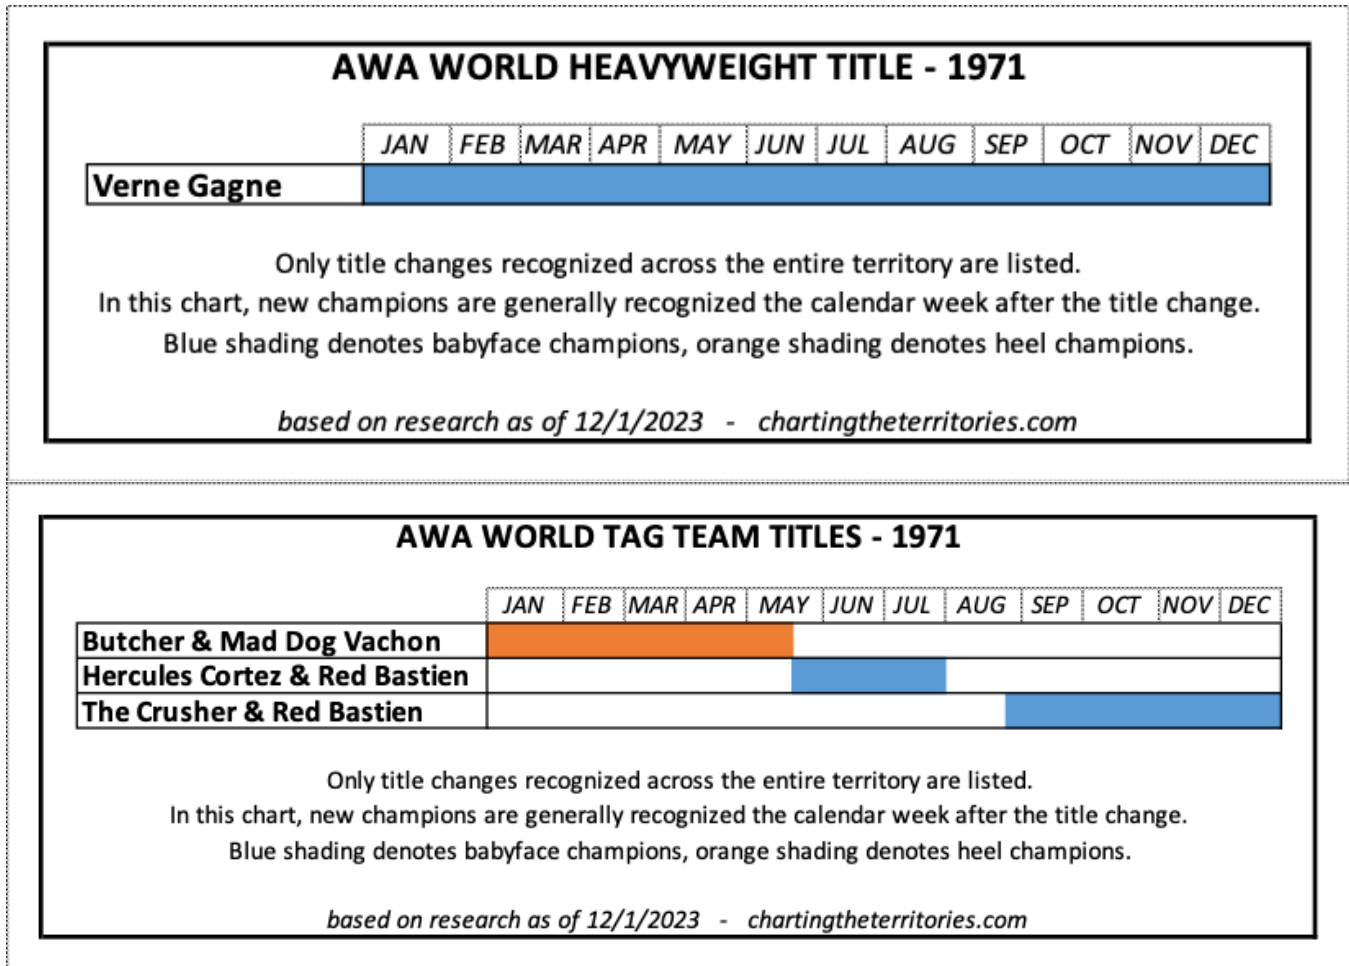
AWA WORLD HEAVYWEIGHT TITLE - 1971

| | JAN | FEB | MAR | APR | MAY | JUN | JUL | AUG | SEP | OCT | NOV | DEC |
|---|---|---|---|---|---|---|---|---|---|---|---|---|
| Verne Gagne | | | | | | | | | | | | |

Only title changes recognized across the entire territory are listed.
In this chart, new champions are generally recognized the calendar week after the title change.
Blue shading denotes babyface champions, orange shading denotes heel champions.

based on research as of 12/1/2023 - chartingtheterritories.com

AWA WORLD TAG TEAM TITLES - 1971

| | JAN | FEB | MAR | APR | MAY | JUN | JUL | AUG | SEP | OCT | NOV | DEC |
|---|---|---|---|---|---|---|---|---|---|---|---|---|
| Butcher & Mad Dog Vachon | | | | | | | | | | | | |
| Hercules Cortez & Red Bastien | | | | | | | | | | | | |
| The Crusher & Red Bastien | | | | | | | | | | | | |

Only title changes recognized across the entire territory are listed.
In this chart, new champions are generally recognized the calendar week after the title change.
Blue shading denotes babyface champions, orange shading denotes heel champions.

based on research as of 12/1/2023 - chartingtheterritories.com